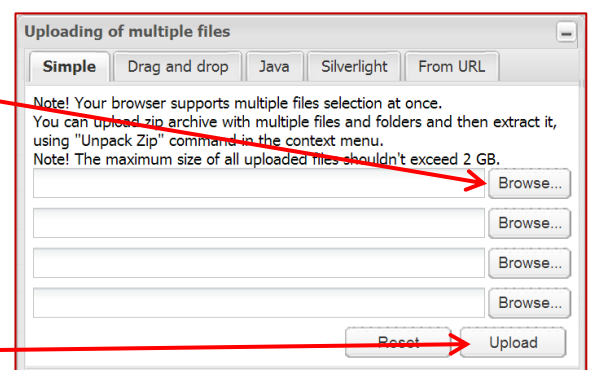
Uploading of multiple files

Simple
Drag and drop
Java
Silverlight
From URL

Note! Your browser supports multiple files selection at once.
You can upload zip archive with multiple files and folders and then extract it, using "Unpack Zip" command in the context menu.
Note! The maximum size of all uploaded files shouldn't exceed 2 GB.

Browse...
Browse...
Browse...
Browse...

Reset
Upload